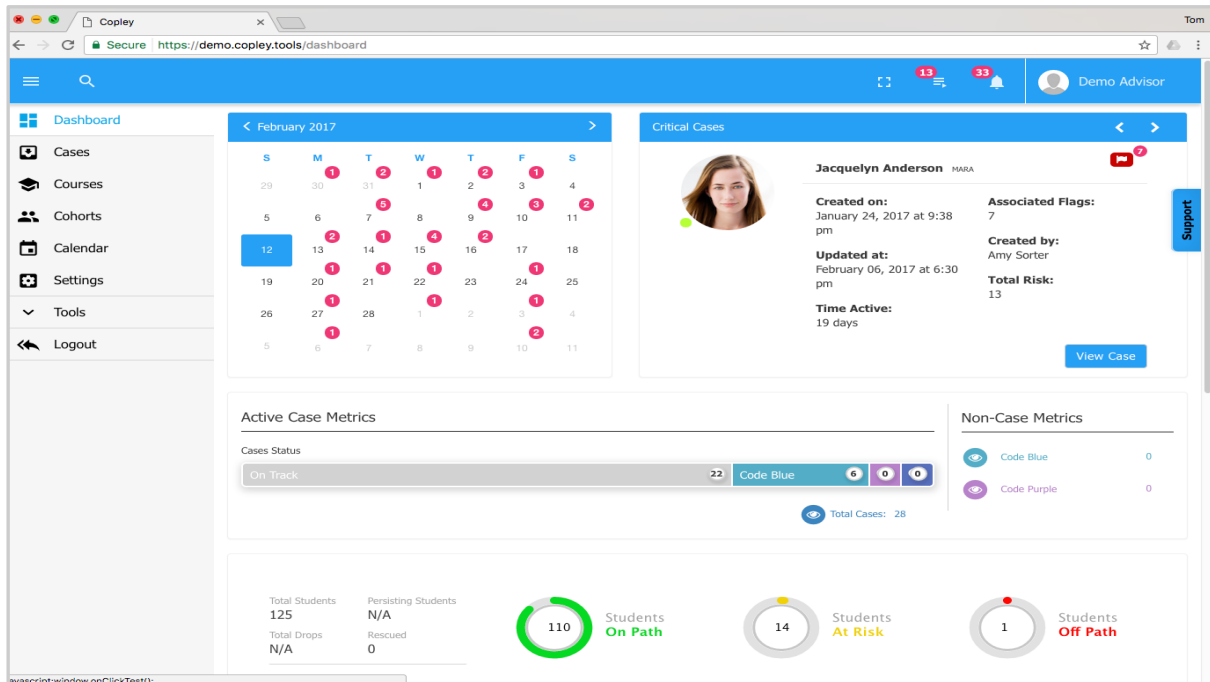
Copley

Tom

Secure https://demo.copley.tools/dashboard

13 33 Demo Advisor

Dashboard
Cases
Courses
Cohorts
Calendar
Settings
Tools
Logout

February 2017

| S | M | T | W | T | F | S |
|---|---|---|---|---|---|---|
| 29 | 30 | 31 | 1 | 2 | 3 | 4 |
| 5 | 6 | 7 | 8 | 9 | 10 | 11 |
| 12 | 13 | 14 | 15 | 16 | 17 | 18 |
| 19 | 20 | 21 | 22 | 23 | 24 | 25 |
| 26 | 27 | 28 | 1 | 2 | 3 | 4 |
| 5 | 6 | 7 | 8 | 9 | 10 | 11 |

1 2 1 2 1
5 4 3 2
2 1 4 2
1 1 1 1
1 1 1
1 2

Critical Cases

Jacquelyn Anderson MARA

7

Created on:
January 24, 2017 at 9:38 pm

Associated Flags:
7

Updated at:
February 06, 2017 at 6:30 pm

Created by:
Amy Sorter

Total Risk:
13

Time Active:
19 days

View Case

Support

Active Case Metrics

Cases Status

On Track 22 Code Blue 6 0 0

Total Cases: 28

Non-Case Metrics

Code Blue 0

Code Purple 0

Total Students
125

Persisting Students
N/A

Total Drops
N/A

Rescued
0

110 Students On Path

14 Students At Risk

1 Students Off Path

avascript:window.onClickTest();